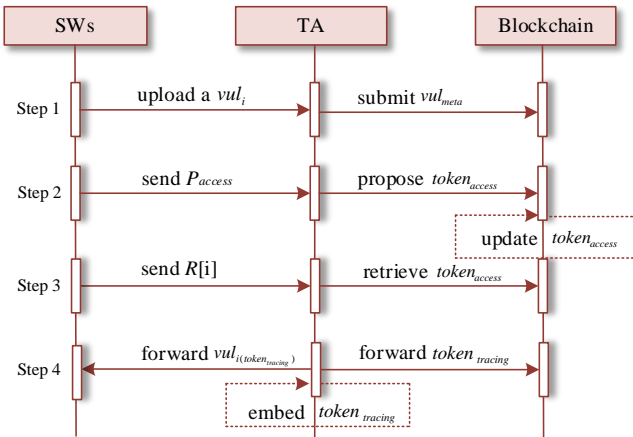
SWs

TA

Blockchain

Step 1

upload a $vul_i$

submit $vul_{meta}$

Step 2

send $P_{access}$

propose $token_{access}$

update $token_{access}$

Step 3

send $R$[i]

retrieve $token_{access}$

Step 4

forward $vul_{i(token_{tracing})}$

forward $token_{tracing}$

embed $token_{tracing}$